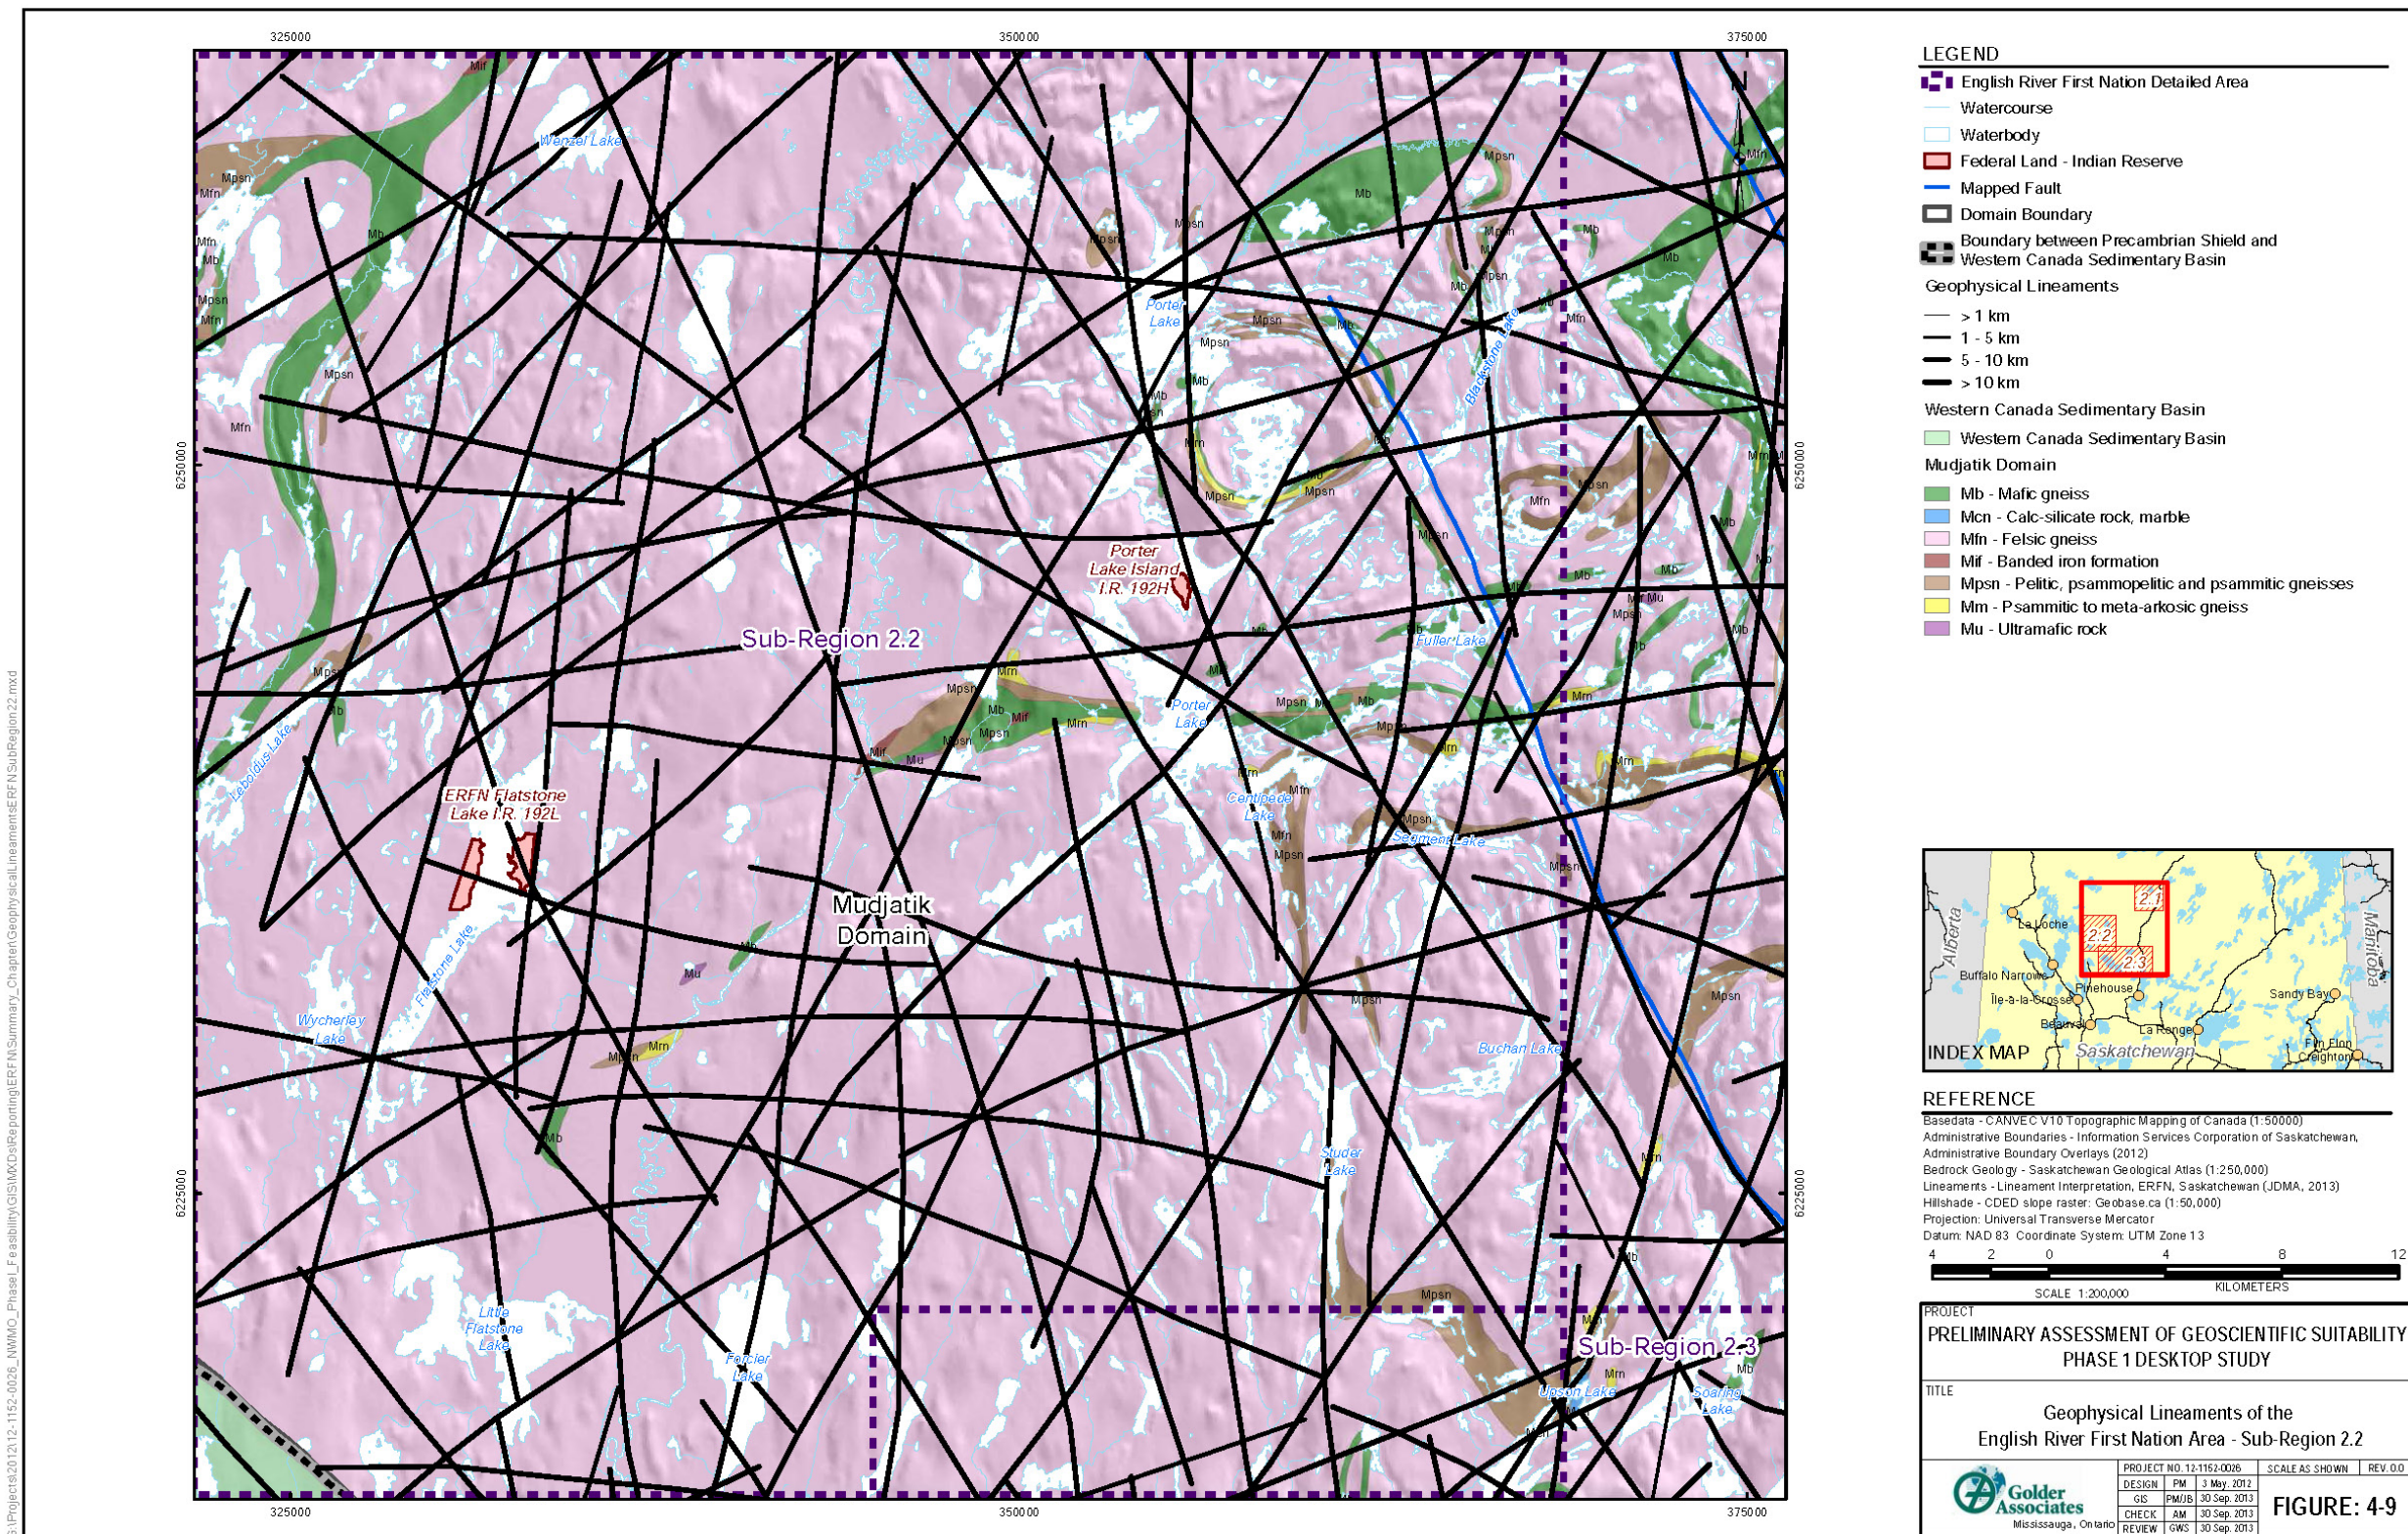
325000
350000
375000

6250000
6225000

Wenzel Lake
Porter Lake
Blackstone Lake
Porter Lake Island I.R. 192H
Sub-Region 2.2
Fuller Lake
Porter Lake
Leboldus Lake
ERFN Flatstone Lake I.R. 192L
Centipede Lake
Segment Lake
Mudjatik Domain
Flatstone Lake
Wycherley Lake
Buchan Lake
Studer Lake
Little Flatstone Lake
Forcier Lake
Sub-Region 2.3
Upson Lake
Soaring Lake

Mb
Mfn
Mpsn
Mif
Mu
Mm

LEGEND
English River First Nation Detailed Area
Watercourse
Waterbody
Federal Land - Indian Reserve
Mapped Fault
Domain Boundary
Boundary between Precambrian Shield and Western Canada Sedimentary Basin
Geophysical Lineaments
> 1 km
1 - 5 km
5 - 10 km
> 10 km
Western Canada Sedimentary Basin
Western Canada Sedimentary Basin
Mudjatik Domain
Mb - Mafic gneiss
Mcn - Calc-silicate rock, marble
Mfn - Felsic gneiss
Mif - Banded iron formation
Mpsn - Pelitic, psammopelitic and psammitic gneisses
Mm - Psammitic to meta-arkosic gneiss
Mu - Ultramafic rock

INDEX MAP
Alberta
Manitoba
Saskatchewan
La Loche
Buffalo Narrows
Île-à-la-Crosse
Pinehouse
Beauval
La Ronge
Sandy Bay
Flin Flon
Creighton
2.1
2.2
2.3

REFERENCE
Basedata - CANVEC V10 Topographic Mapping of Canada (1:50000)
Administrative Boundaries - Information Services Corporation of Saskatchewan, Administrative Boundary Overlays (2012)
Bedrock Geology - Saskatchewan Geological Atlas (1:250,000)
Lineaments - Lineament Interpretation, ERFN, Saskatchewan (JDMA, 2013)
Hillshade - CDED slope raster: Geobase.ca (1:50,000)
Projection: Universal Transverse Mercator
Datum: NAD 83 Coordinate System: UTM Zone 13
4 2 0 4 8 12
SCALE 1:200,000
KILOMETERS

PROJECT
PRELIMINARY ASSESSMENT OF GEOSCIENTIFIC SUITABILITY PHASE 1 DESKTOP STUDY
TITLE
Geophysical Lineaments of the English River First Nation Area - Sub-Region 2.2

Golder Associates
Mississauga, Ontario
PROJECT NO. 12-1152-0026 | SCALE AS SHOWN | REV. 0.0
DESIGN | PM | 3 May. 2012
GIS | PM/JB | 30 Sep. 2013
CHECK | AM | 30 Sep. 2013
REVIEW | GWS | 30 Sep. 2013
FIGURE: 4-9

S:\Projects\2012\12-1152-0026_NWMO_Phase1_Feasibility\GIS\MXDs\Reporting\ERFN\Summary_Chapter\GeophysicalLineaments\ERFN\SubRegion22.mxd